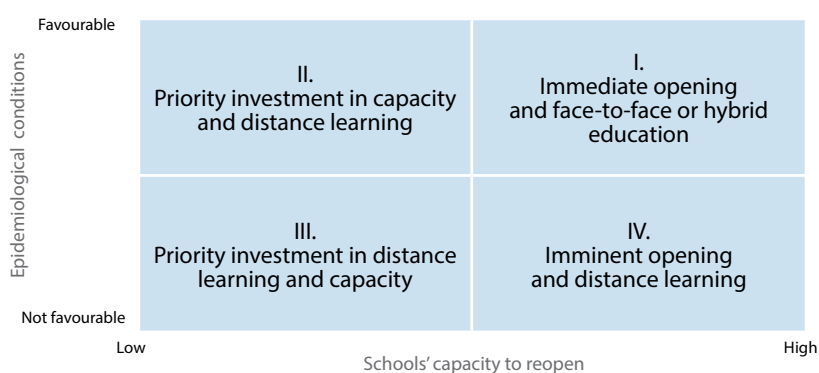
Favourable

Epidemiological conditions

II.
Priority investment in capacity and distance learning

I.
Immediate opening and face-to-face or hybrid education

III.
Priority investment in distance learning and capacity

IV.
Imminent opening and distance learning

Not favourable

Low

High

Schools' capacity to reopen